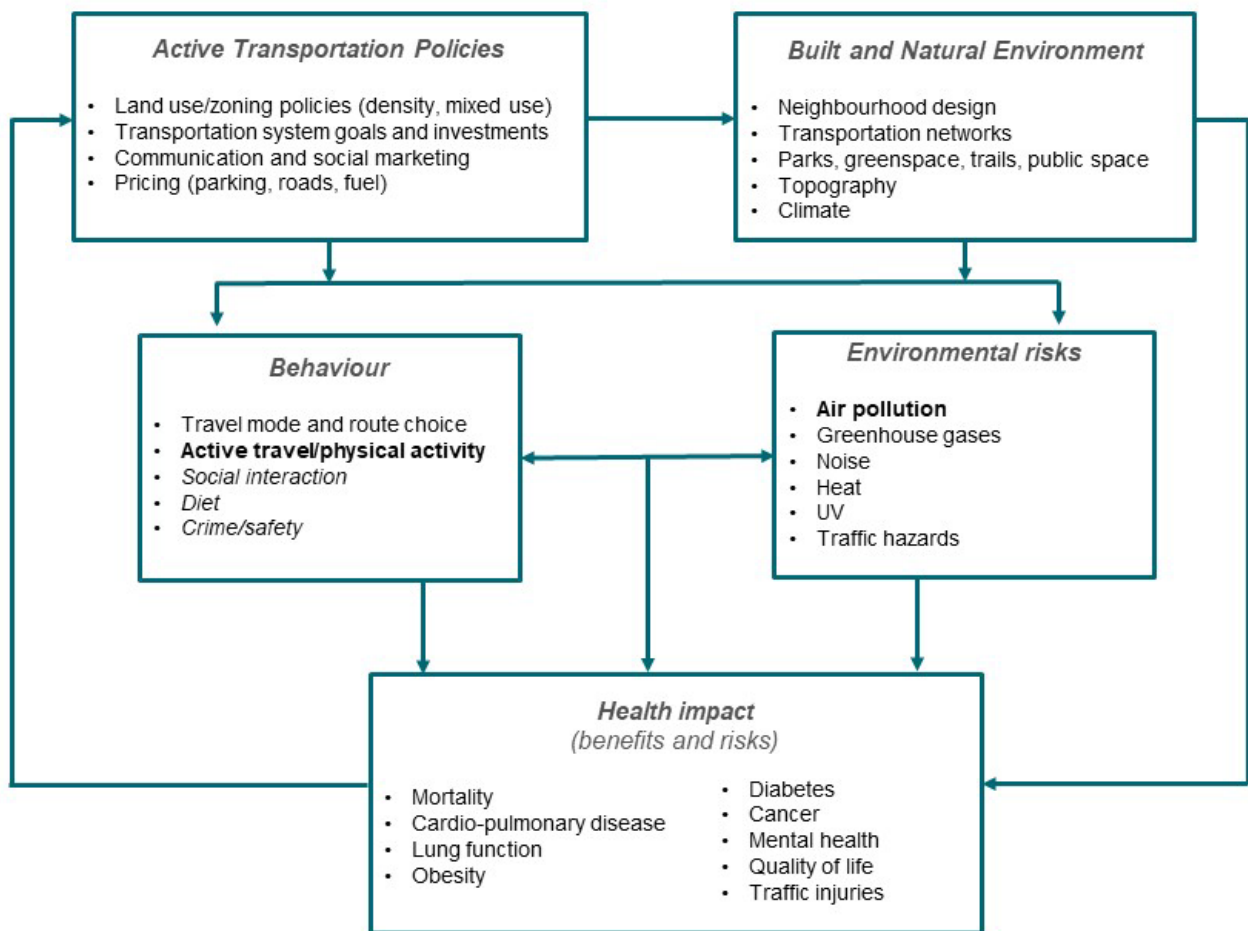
*Active Transportation Policies*

- Land use/zoning policies (density, mixed use)
- Transportation system goals and investments
- Communication and social marketing
- Pricing (parking, roads, fuel)

*Built and Natural Environment*

- Neighbourhood design
- Transportation networks
- Parks, greenspace, trails, public space
- Topography
- Climate

*Behaviour*

- Travel mode and route choice
- **Active travel/physical activity**
- *Social interaction*
- *Diet*
- *Crime/safety*

*Environmental risks*

- **Air pollution**
- Greenhouse gases
- Noise
- Heat
- UV
- Traffic hazards

*Health impact*
*(benefits and risks)*

- Mortality
- Cardio-pulmonary disease
- Lung function
- Obesity

- Diabetes
- Cancer
- Mental health
- Quality of life
- Traffic injuries